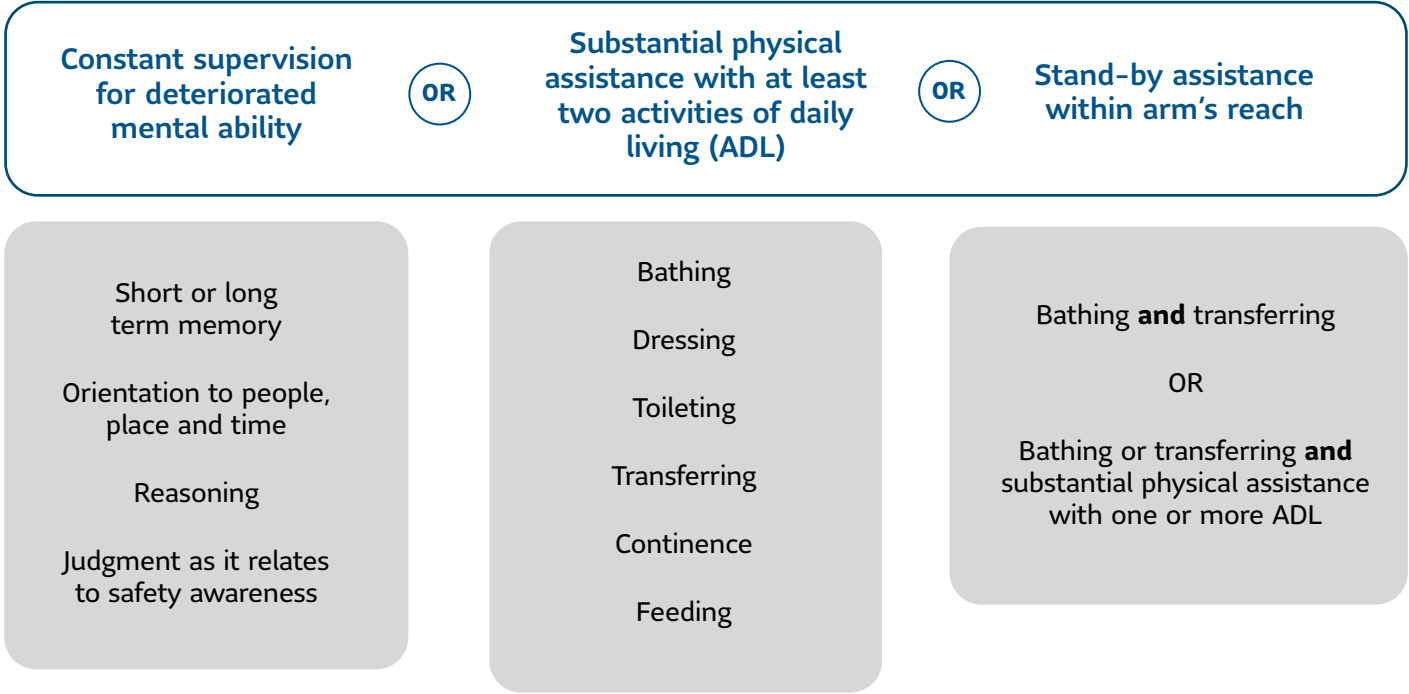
Constant supervision for deteriorated mental ability

OR

Substantial physical assistance with at least two activities of daily living (ADL)

OR

Stand-by assistance within arm's reach

Short or long term memory

Orientation to people, place and time

Reasoning

Judgment as it relates to safety awareness

Bathing

Dressing

Toileting

Transferring

Continence

Feeding

Bathing **and** transferring

OR

Bathing or transferring **and** substantial physical assistance with one or more ADL